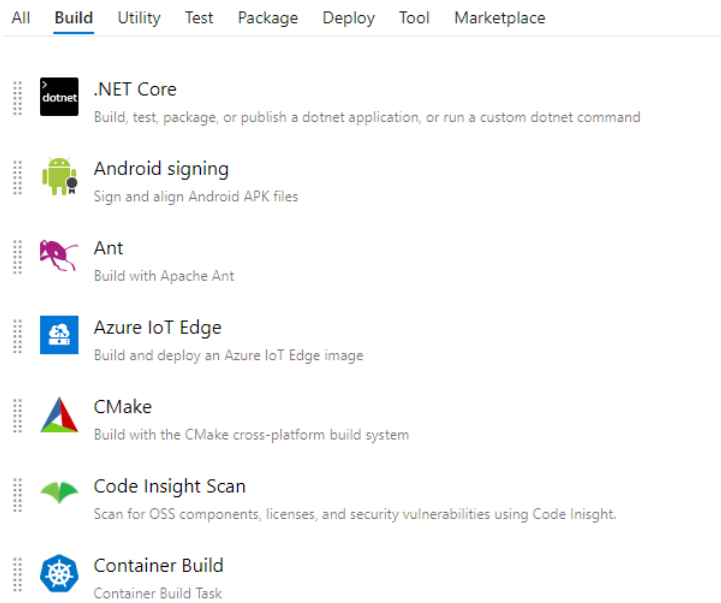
All Build Utility Test Package Deploy Tool Marketplace

dotnet

.NET Core
Build, test, package, or publish a dotnet application, or run a custom dotnet command

Android signing
Sign and align Android APK files

Ant
Build with Apache Ant

Azure IoT Edge
Build and deploy an Azure IoT Edge image

CMake
Build with the CMake cross-platform build system

Code Insight Scan
Scan for OSS components, licenses, and security vulnerabilities using Code Inisght.

Container Build
Container Build Task